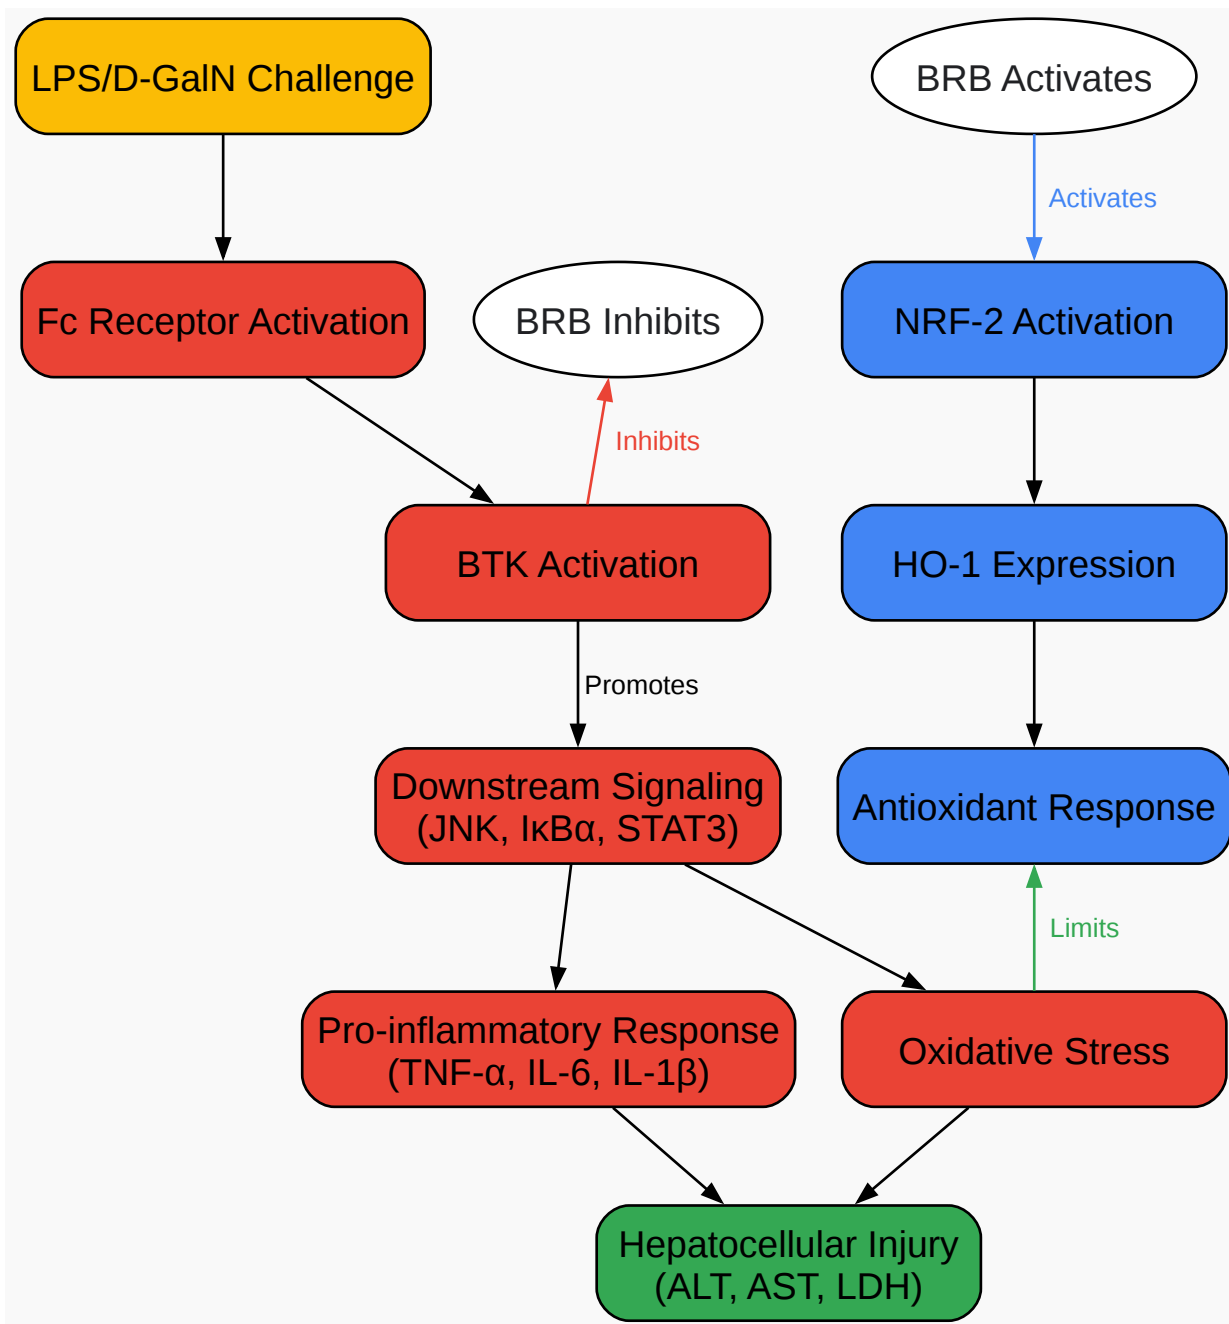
LPS/D-GalN Challenge

BRB Activates

Activates

Fc Receptor Activation

BRB Inhibits

NRF-2 Activation

Inhibits

BTK Activation

HO-1 Expression

Promotes

Downstream Signaling (JNK, IκBα, STAT3)

Antioxidant Response

Limits

Pro-inflammatory Response (TNF-α, IL-6, IL-1β)

Oxidative Stress

Hepatocellular Injury (ALT, AST, LDH)